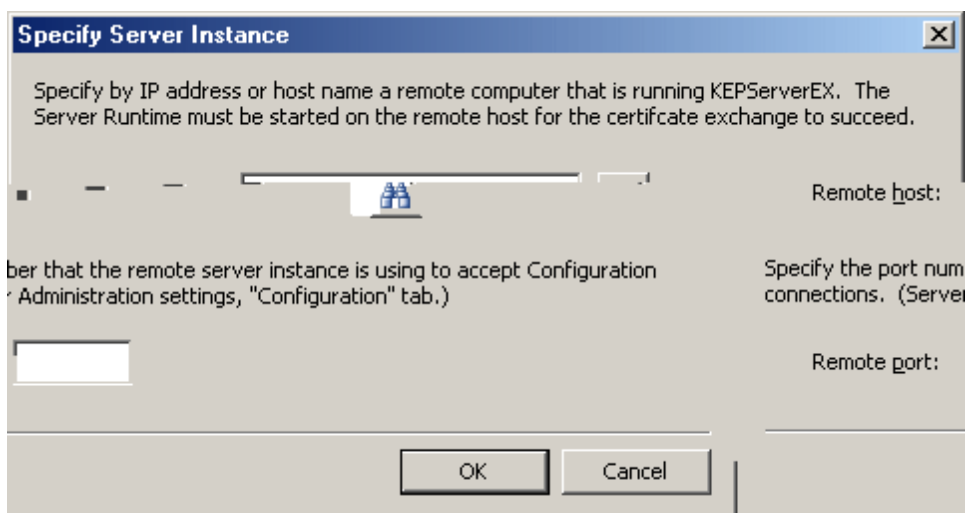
Specify Server Instance

Specify by IP address or host name a remote computer that is running KEPServerEX. The Server Runtime must be started on the remote host for the certifcate exchange to succeed.

Remote host:

Specify the port num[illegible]ber that the remote server instance is using to accept Configuration connections. (Server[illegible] Administration settings, "Configuration" tab.)

Remote port:

OK

Cancel